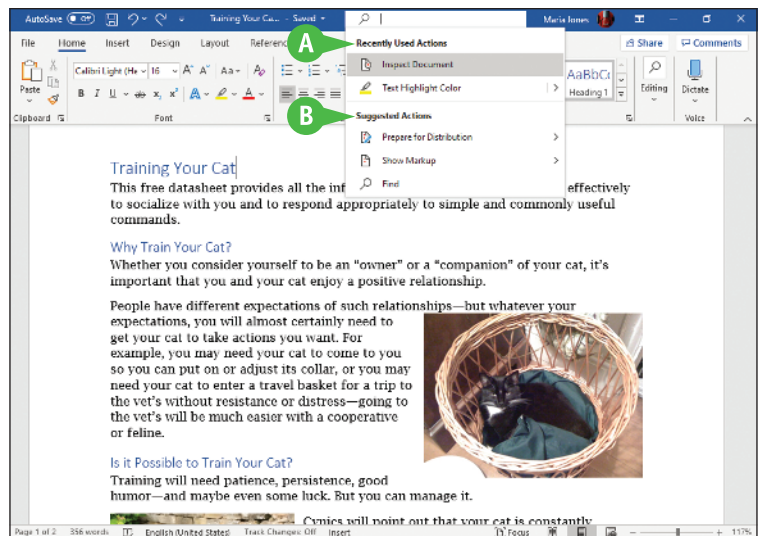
AutoSave Off Training Your Ca... - Saved Maria Jones

File Home Insert Design Layout Referen Share Comments

Paste Calibri Light (He 16 A A Aa B I U ab x x A A Clipboard Font AaBbCc Heading 1 Editing Dictate Voice

A

Recently Used Actions

Inspect Document

Text Highlight Color

B

Suggested Actions

Prepare for Distribution

Show Markup

Find

Training Your Cat

This free datasheet provides all the inf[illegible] effectively to socialize with you and to respond appropriately to simple and commonly useful commands.

Why Train Your Cat?

Whether you consider yourself to be an “owner” or a “companion” of your cat, it’s important that you and your cat enjoy a positive relationship.

People have different expectations of such relationships—but whatever your expectations, you will almost certainly need to get your cat to take actions you want. For example, you may need your cat to come to you so you can put on or adjust its collar, or you may need your cat to enter a travel basket for a trip to the vet’s without resistance or distress—going to the vet’s will be much easier with a cooperative or feline.

Is it Possible to Train Your Cat?

Training will need patience, persistence, good humor—and maybe even some luck. But you can manage it.

Cynics will point out that your cat is constantly

Page 1 of 2 356 words English (United States) Track Changes: Off Insert Focus 117%